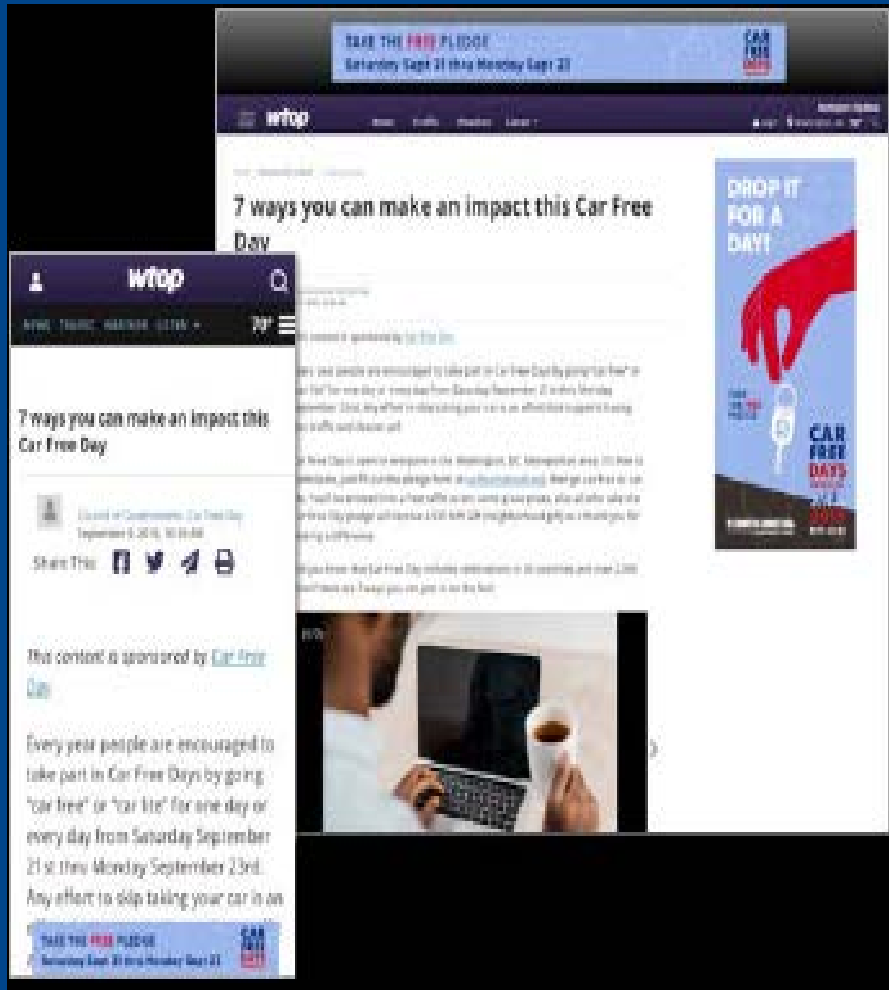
TAKE THE FREE PLEDGE
Saturday Sept 21 thru Monday Sept 23

CAR FREE DAYS

wtop

7 ways you can make an impact this Car Free Day

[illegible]

DROP IT FOR A DAY!

CAR FREE DAYS

wtop

NEWS TRAFFIC WEATHER EXTRA ▾ 70°

7 ways you can make an impact this Car Free Day

Council of Governments: Car Free Day
September 9, 2019, 10:35 AM

Share This:

This content is sponsored by Car Free Day

Every year people are encouraged to take part in Car Free Days by going "car free" or "car lite" for one day or every day from Saturday September 21st thru Monday September 23rd. Any effort to skip taking your car is an

TAKE THE FREE PLEDGE
Saturday Sept 21 thru Monday Sept 23

CAR FREE DAYS